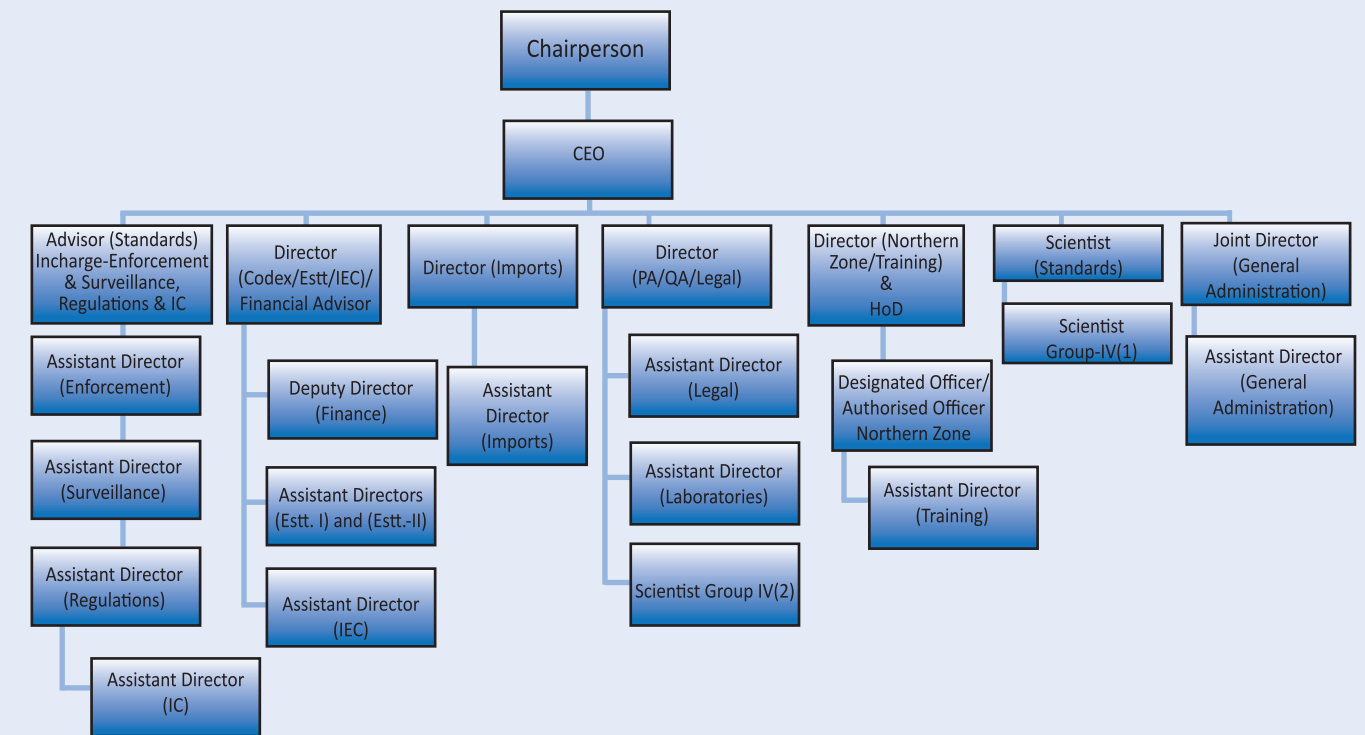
Chairperson

CEO

Advisor (Standards) Incharge-Enforcement & Surveillance, Regulations & IC

Assistant Director (Enforcement)

Assistant Director (Surveillance)

Assistant Director (Regulations)

Assistant Director (IC)

Director (Codex/Estt/IEC)/ Financial Advisor

Deputy Director (Finance)

Assistant Directors (Estt. I) and (Estt.-II)

Assistant Director (IEC)

Director (Imports)

Assistant Director (Imports)

Director (PA/QA/Legal)

Assistant Director (Legal)

Assistant Director (Laboratories)

Scientist Group IV(2)

Director (Northern Zone/Training) & HoD

Designated Officer/ Authorised Officer Northern Zone

Assistant Director (Training)

Scientist (Standards)

Scientist Group-IV(1)

Joint Director (General Administration)

Assistant Director (General Administration)